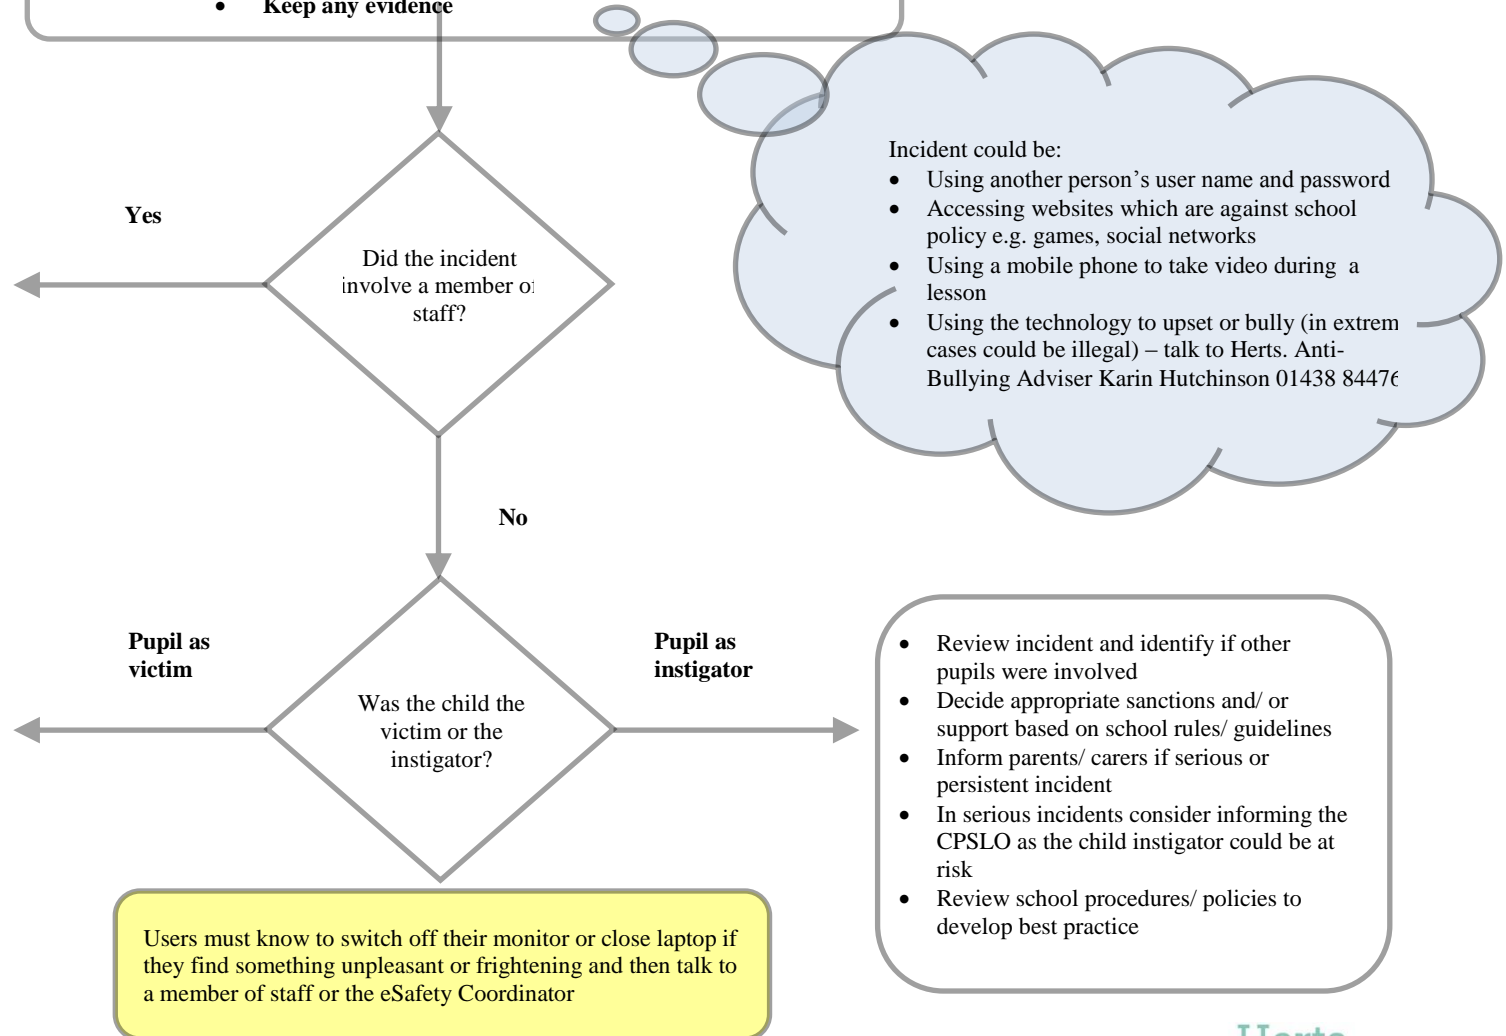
• Keep any evidence

Incident could be:
• Using another person's user name and password
• Accessing websites which are against school policy e.g. games, social networks
• Using a mobile phone to take video during a lesson
• Using the technology to upset or bully (in extrem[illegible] cases could be illegal) – talk to Herts. Anti-Bullying Adviser Karin Hutchinson 01438 8447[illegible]

Yes

Did the incident involve a member o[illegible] staff?

No

Pupil as victim

Pupil as instigator

Was the child the victim or the instigator?

• Review incident and identify if other pupils were involved
• Decide appropriate sanctions and/ or support based on school rules/ guidelines
• Inform parents/ carers if serious or persistent incident
• In serious incidents consider informing the CPSLO as the child instigator could be at risk
• Review school procedures/ policies to develop best practice

Users must know to switch off their monitor or close laptop if they find something unpleasant or frightening and then talk to a member of staff or the eSafety Coordinator

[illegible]